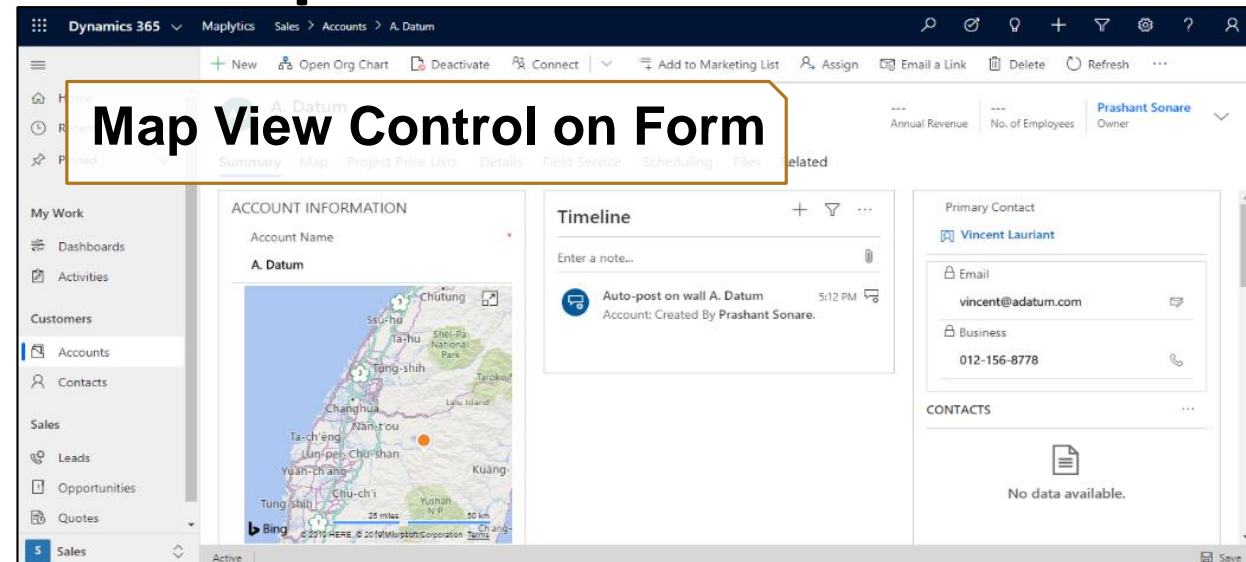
Dynamics 365 Maplytics Sales > Accounts > A. Datum

+ New Open Org Chart Deactivate Connect Add to Marketing List Assign Email a Link Delete Refresh ···

Map View Control on Form

Home
Recent
Pinned

A. Datum

Summary Map Project Price Lists Details Field Service Scheduling Files Related

--- Annual Revenue --- No. of Employees Prashant Sonare Owner

My Work
Dashboards
Activities
Customers
Accounts
Contacts
Sales
Leads
Opportunities
Quotes
S Sales

ACCOUNT INFORMATION
Account Name *
A. Datum

Chutung
Ssu-hu
Ta-hu
Shei-Pa National Park
Tung-shih
Taroko
Changhua
Lalu Island
Nan-t'ou
Ta-ch'eng
Lun-pei
Chu-shan
Yuan-ch'ang
Kuang-
Chu-ch'i
Yushan N.P.
Tung-shih
Chang-
Bing 25 miles 50 km © 2019 HERE © 2019 Microsoft Corporation Terms

Timeline + ···
Enter a note...
Auto-post on wall A. Datum 5:12 PM
Account: Created By Prashant Sonare.

Primary Contact
Vincent Lauriant
Email
vincent@adatum.com
Business
012-156-8778

CONTACTS ···
No data available.

Active
Save